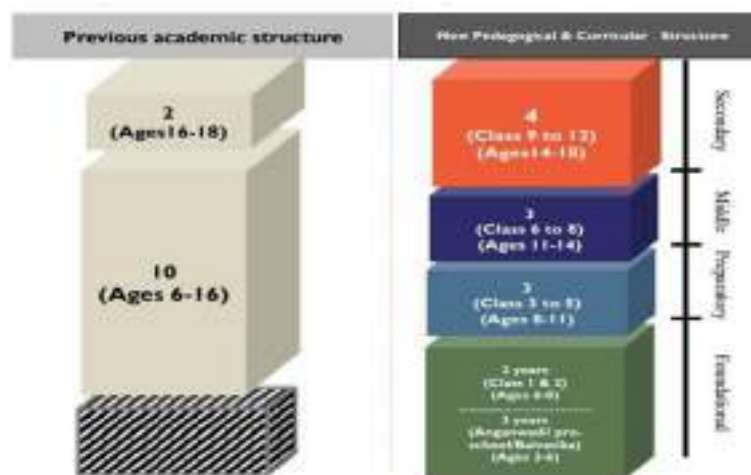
Previous academic structure

2
(Ages16-18)

10
(Ages 6-16)

New Pedagogical & Curricular Structure

4
(Class 9 to 12)
(Ages14-18)

3
(Class 6 to 8)
(Ages 11-14)

3
(Class 3 to 5)
(Ages 8-11)

2 years
(Class 1 & 2)
(Ages 6-8)

3 years
(Anganwadi pre-school/Balvatika)
(Ages 3-6)

Secondary

Middle

Preparatory

Foundational